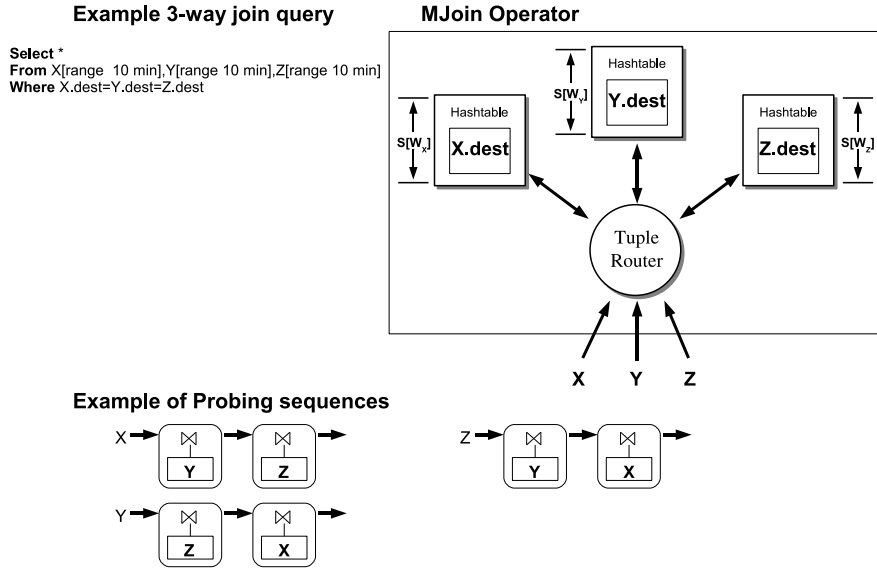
Example 3-way join query

Select *
From X[range 10 min],Y[range 10 min],Z[range 10 min]
Where X.dest=Y.dest=Z.dest

MJoin Operator

Hashtable
Y.dest
$S[W_Y]$

Hashtable
X.dest
$S[W_X]$

Hashtable
Z.dest
$S[W_Z]$

Tuple Router

X Y Z

Example of Probing sequences

X $\bowtie$ Y $\bowtie$ Z

Z $\bowtie$ Y $\bowtie$ X

Y $\bowtie$ Z $\bowtie$ X